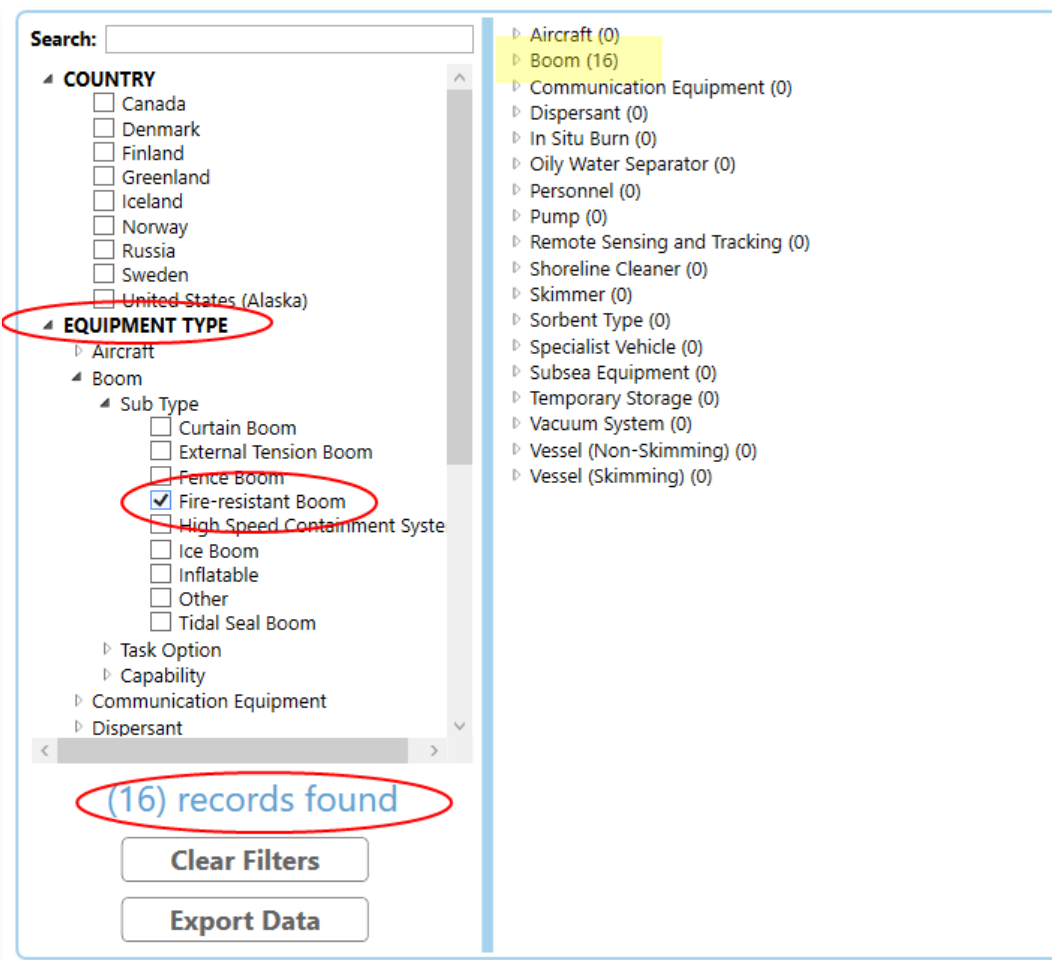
Search:

COUNTRY
Canada
Denmark
Finland
Greenland
Iceland
Norway
Russia
Sweden
United States (Alaska)
EQUIPMENT TYPE
Aircraft
Boom
Sub Type
Curtain Boom
External Tension Boom
Fence Boom
Fire-resistant Boom
High Speed Containment Syste
Ice Boom
Inflatable
Other
Tidal Seal Boom
Task Option
Capability
Communication Equipment
Dispersant

(16) records found

Clear Filters

Export Data

Aircraft (0)
Boom (16)
Communication Equipment (0)
Dispersant (0)
In Situ Burn (0)
Oily Water Separator (0)
Personnel (0)
Pump (0)
Remote Sensing and Tracking (0)
Shoreline Cleaner (0)
Skimmer (0)
Sorbent Type (0)
Specialist Vehicle (0)
Subsea Equipment (0)
Temporary Storage (0)
Vacuum System (0)
Vessel (Non-Skimming) (0)
Vessel (Skimming) (0)